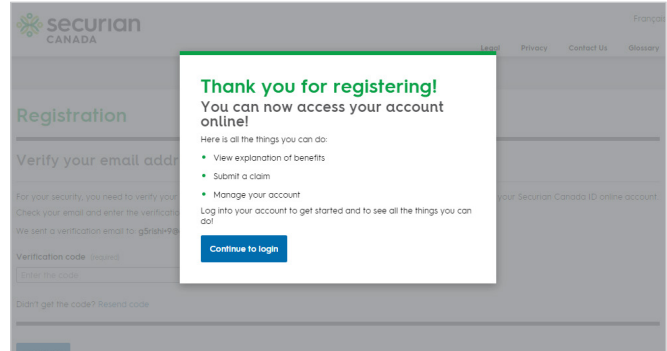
securian
CANADA

Françai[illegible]

Legal Privacy Contact Us Glossary

Registration

Verify your email addr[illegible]

For your security, you need to verify your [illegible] your Securian Canada ID online account.
Check your email and enter the verificatio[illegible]

We sent a verification email to: g5rish+9@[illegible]

Verification code (required)

Enter the code

Didn't get the code? Resend code

Thank you for registering!

You can now access your account online!

Here is all the things you can do:

• View explanation of benefits
• Submit a claim
• Manage your account

Log into your account to get started and to see all the things you can do!

Continue to login